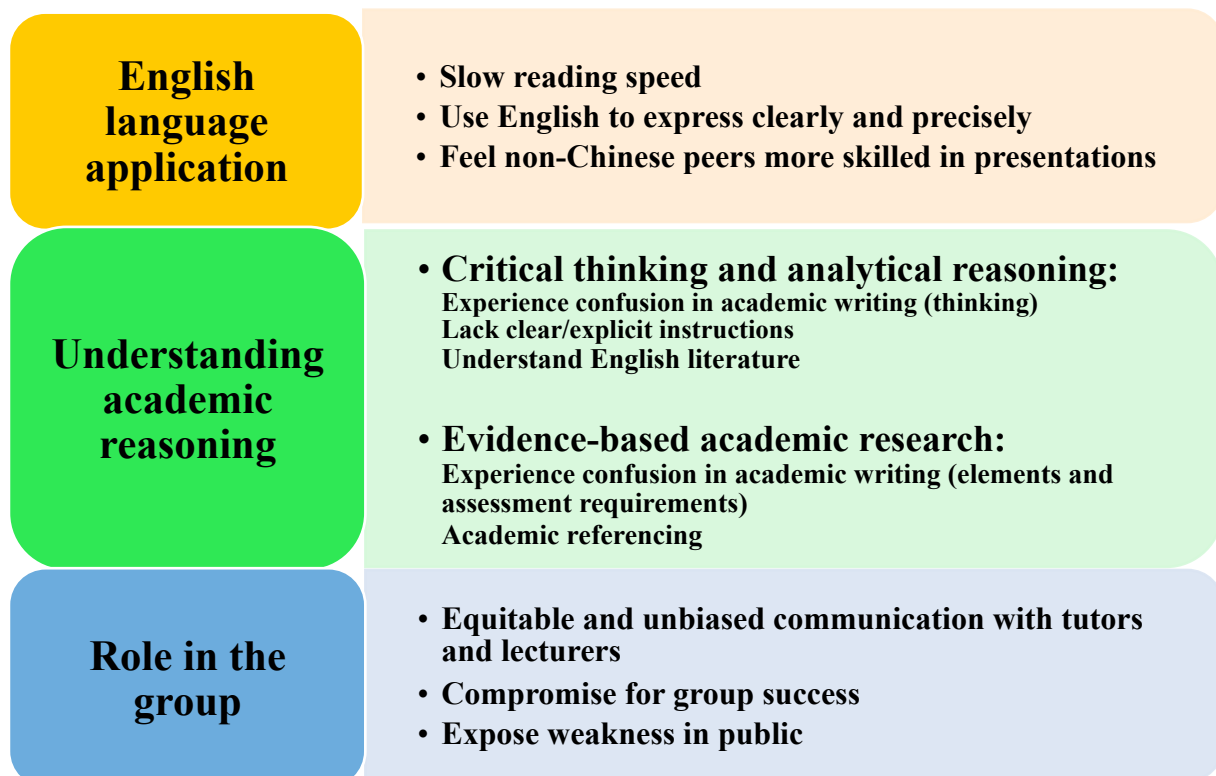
English language application

• Slow reading speed
• Use English to express clearly and precisely
• Feel non-Chinese peers more skilled in presentations

Understanding academic reasoning

• Critical thinking and analytical reasoning:
Experience confusion in academic writing (thinking)
Lack clear/explicit instructions
Understand English literature

• Evidence-based academic research:
Experience confusion in academic writing (elements and assessment requirements)
Academic referencing

Role in the group

• Equitable and unbiased communication with tutors and lecturers
• Compromise for group success
• Expose weakness in public